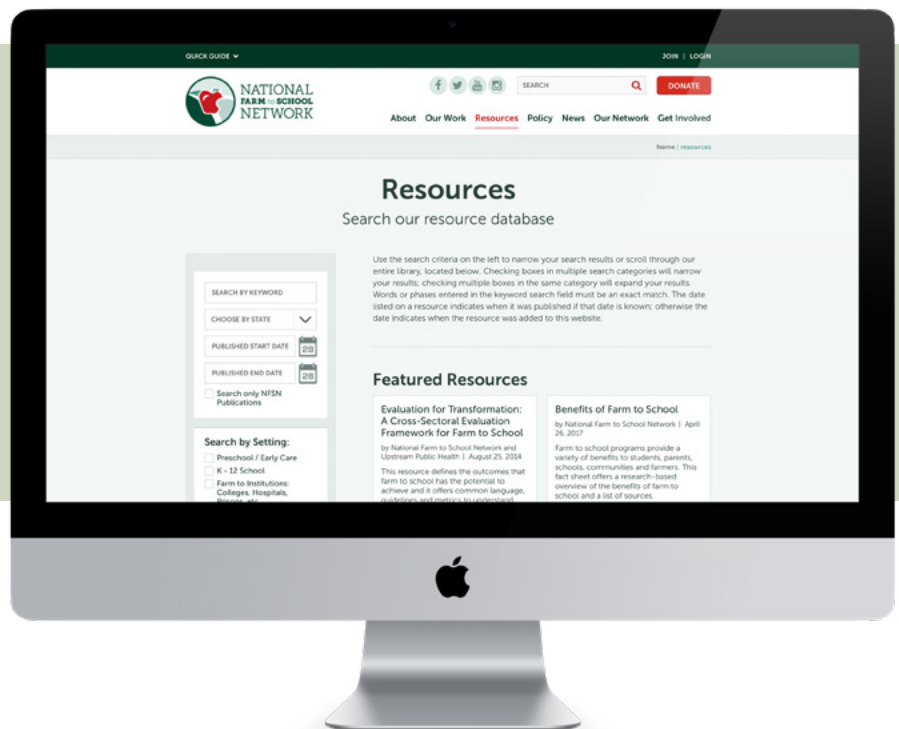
QUICK GUIDE

JOIN | LOGIN

NATIONAL FARM to SCHOOL NETWORK

SEARCH

DONATE

About Our Work Resources Policy News Our Network Get Involved

home | resources

Resources

Search our resource database

SEARCH BY KEYWORD

CHOOSE BY STATE

PUBLISHED START DATE

PUBLISHED END DATE

Search only NFSN Publications

Search by Setting:

Preschool / Early Care

K - 12 School

Farm to Institutions: Colleges, Hospitals, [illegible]

Use the search criteria on the left to narrow your search results or scroll through our entire library, located below. Checking boxes in multiple search categories will narrow your results; checking multiple boxes in the same category will expand your results. Words or phases entered in the keyword search field must be an exact match. The date listed on a resource indicates when it was published if that date is known; otherwise the date indicates when the resource was added to this website.

Featured Resources

Evaluation for Transformation: A Cross-Sectoral Evaluation Framework for Farm to School

by National Farm to School Network and Upstream Public Health | August 25, 2014

This resource defines the outcomes that farm to school has the potential to achieve and it offers common language, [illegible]

Benefits of Farm to School

by National Farm to School Network | April 26, 2017

Farm to school programs provide a variety of benefits to students, parents, schools, communities and farmers. This fact sheet offers a research-based overview of the benefits of farm to school and a list of sources.